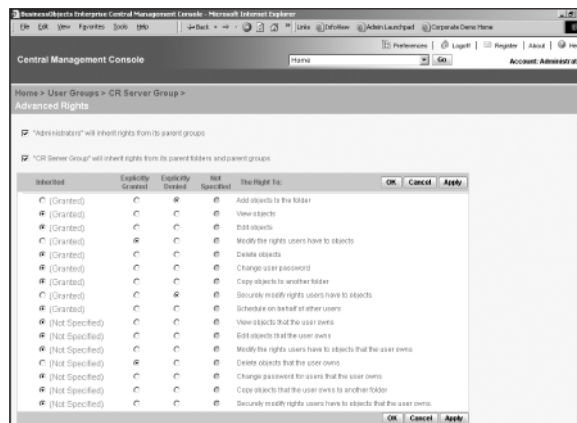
BusinessObjects Enterprise Central Management Console - Microsoft Internet Explorer

File Edit View Favorites Tools Help

Back | Links | InfoView | Admin Launchpad | Corporate Demo Home

Preferences | Logoff | Register | About | He

Central Management Console

Home | Go

Account: Administrat

Home > User Groups > CR Server Group >
Advanced Rights

"Administrators" will inherit rights from its parent groups

"CR Server Group" will inherit rights from its parent folders and parent groups

| Inherited | Explicitly Granted | Explicitly Denied | Not Specified | The Right To: |
|---|---|---|---|---|
| (Granted) | | | | Add objects to the folder |
| (Granted) | | | | View objects |
| (Granted) | | | | Edit objects |
| (Granted) | | | | Modify the rights users have to objects |
| (Granted) | | | | Delete objects |
| (Granted) | | | | Change user password |
| (Granted) | | | | Copy objects to another folder |
| (Granted) | | | | Securely modify rights users have to objects |
| (Granted) | | | | Schedule on behalf of other users |
| (Not Specified) | | | | View objects that the user owns |
| (Not Specified) | | | | Edit objects that the user owns |
| (Not Specified) | | | | Modify the rights users have to objects that the user owns |
| (Not Specified) | | | | Delete objects that the user owns |
| (Not Specified) | | | | Change password for users that the user owns |
| (Not Specified) | | | | Copy objects that the user owns to another folder |
| (Not Specified) | | | | Securely modify rights users have to objects that the user owns |

OK Cancel Apply

OK Cancel Apply